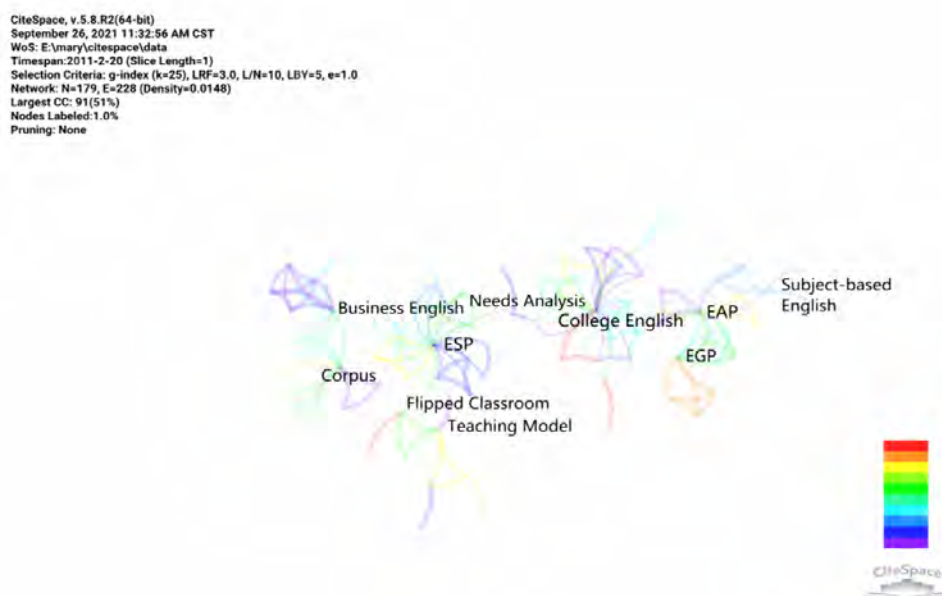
CiteSpace, v.5.8.R2(64-bit)
September 26, 2021 11:32:56 AM CST
WoS: E:\mary\citespace\data
Timespan:2011-2-20 (Slice Length=1)
Selection Criteria: g-index (k=25), LRF=3.0, L/N=10, LBY=5, e=1.0
Network: N=179, E=228 (Density=0.0148)
Largest CC: 91(51%)
Nodes Labeled:1.0%
Pruning: None

Subject-based English
Needs Analysis
Business English
EAP
College English
ESP
EGP
Corpus
Flipped Classroom
Teaching Model

CiteSpace